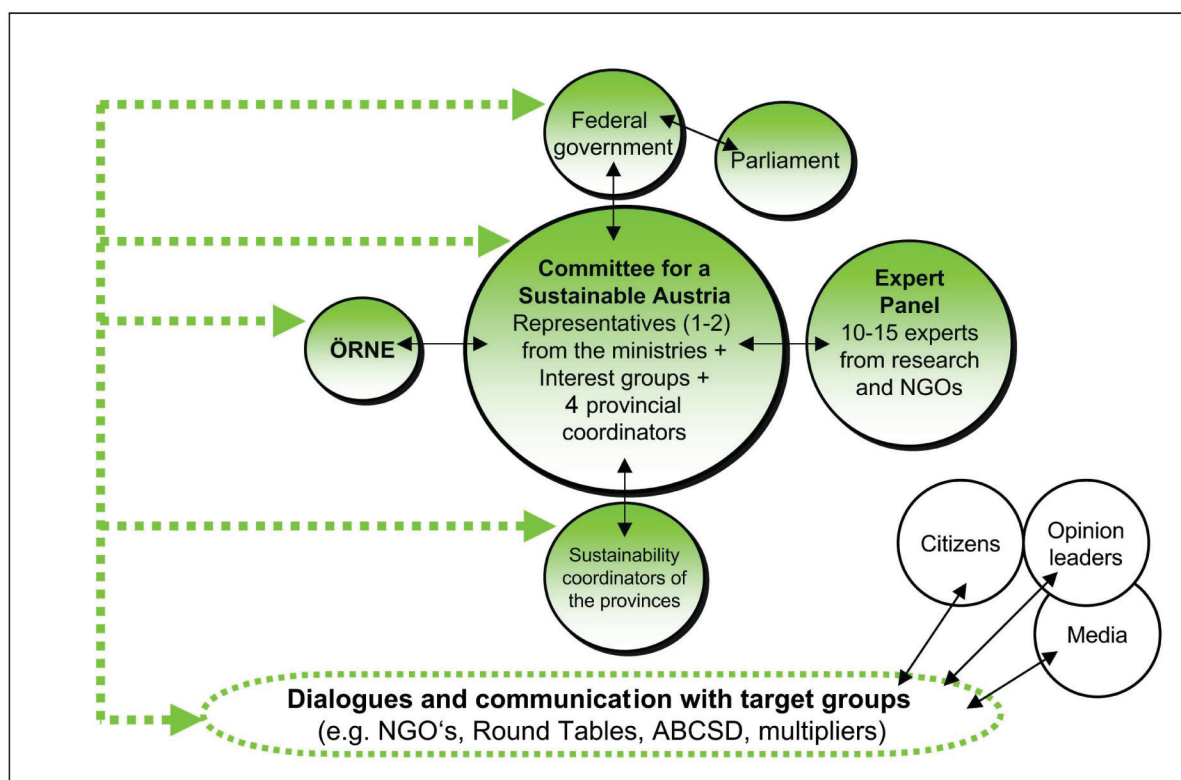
Federal government

Parliament

ÖRNE

Committee for a Sustainable Austria
Representatives (1-2) from the ministries + Interest groups + 4 provincial coordinators

Expert Panel
10-15 experts from research and NGOs

Sustainability coordinators of the provinces

Citizens

Opinion leaders

Media

Dialogues and communication with target groups
(e.g. NGO‘s, Round Tables, ABCSD, multipliers)